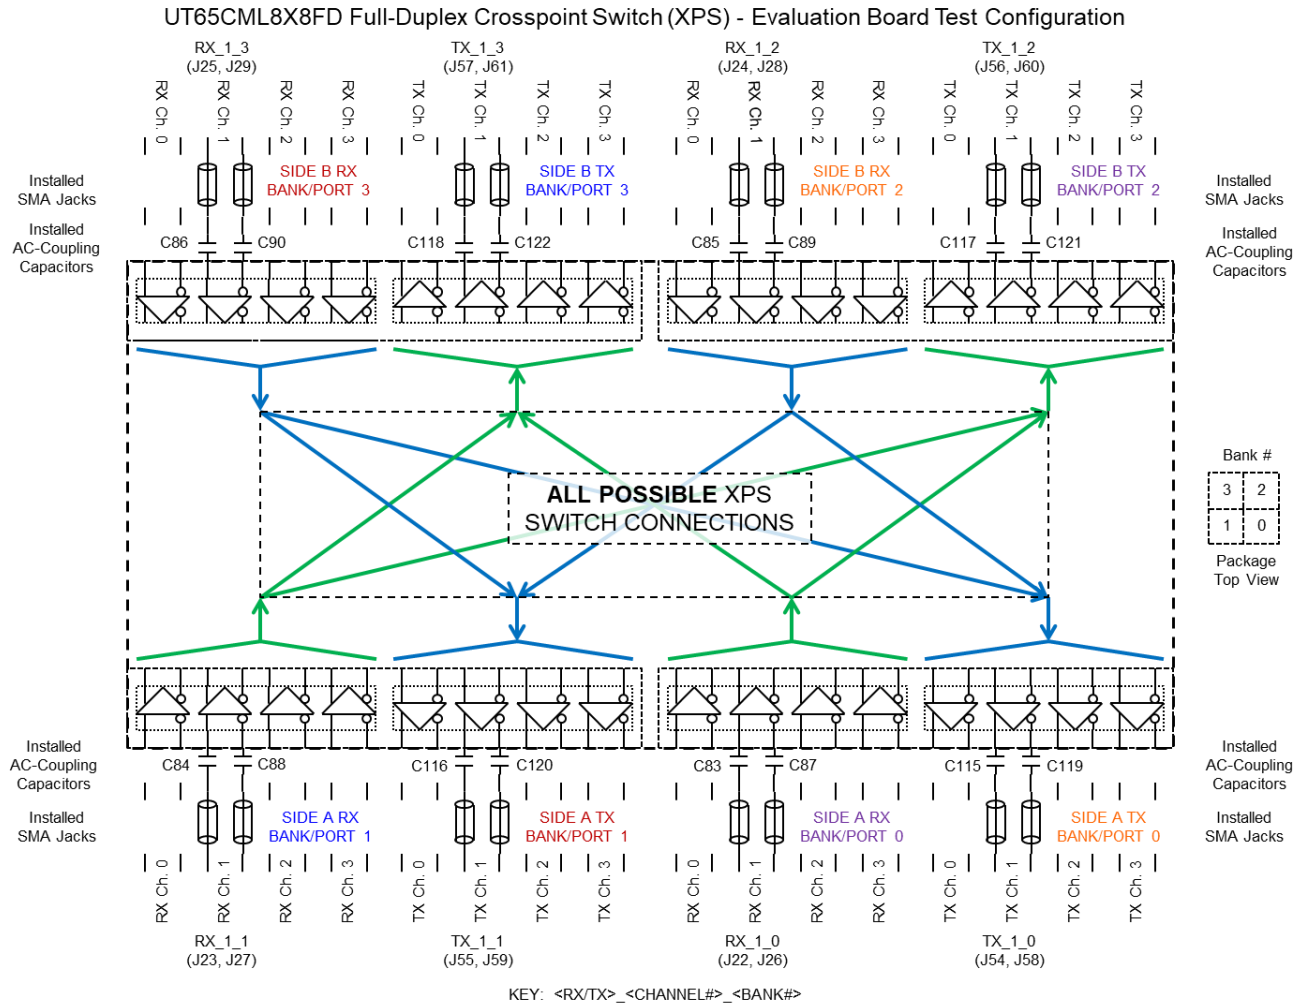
UT65CML8X8FD Full-Duplex Crosspoint Switch (XPS) - Evaluation Board Test Configuration

RX_1_3
(J25, J29)

TX_1_3
(J57, J61)

RX_1_2
(J24, J28)

TX_1_2
(J56, J60)

RX Ch. 0 RX Ch. 1 RX Ch. 2 RX Ch. 3 TX Ch. 0 TX Ch. 1 TX Ch. 2 TX Ch. 3 RX Ch. 0 RX Ch. 1 RX Ch. 2 RX Ch. 3 TX Ch. 0 TX Ch. 1 TX Ch. 2 TX Ch. 3

Installed SMA Jacks

Installed AC-Coupling Capacitors

SIDE B RX BANK/PORT 3

SIDE B TX BANK/PORT 3

SIDE B RX BANK/PORT 2

SIDE B TX BANK/PORT 2

Installed SMA Jacks

Installed AC-Coupling Capacitors

C86 C90 C118 C122 C85 C89 C117 C121

ALL POSSIBLE XPS SWITCH CONNECTIONS

Bank #

| 3 | 2 |
|---|---|
| 1 | 0 |

Package Top View

Installed AC-Coupling Capacitors

Installed SMA Jacks

C84 C88 C116 C120 C83 C87 C115 C119

SIDE A RX BANK/PORT 1

SIDE A TX BANK/PORT 1

SIDE A RX BANK/PORT 0

SIDE A TX BANK/PORT 0

Installed AC-Coupling Capacitors

Installed SMA Jacks

RX Ch. 0 RX Ch. 1 RX Ch. 2 RX Ch. 3 TX Ch. 0 TX Ch. 1 TX Ch. 2 TX Ch. 3 RX Ch. 0 RX Ch. 1 RX Ch. 2 RX Ch. 3 TX Ch. 0 TX Ch. 1 TX Ch. 2 TX Ch. 3

RX_1_1
(J23, J27)

TX_1_1
(J55, J59)

RX_1_0
(J22, J26)

TX_1_0
(J54, J58)

KEY: <RX/TX>_<CHANNEL#>_<BANK#>